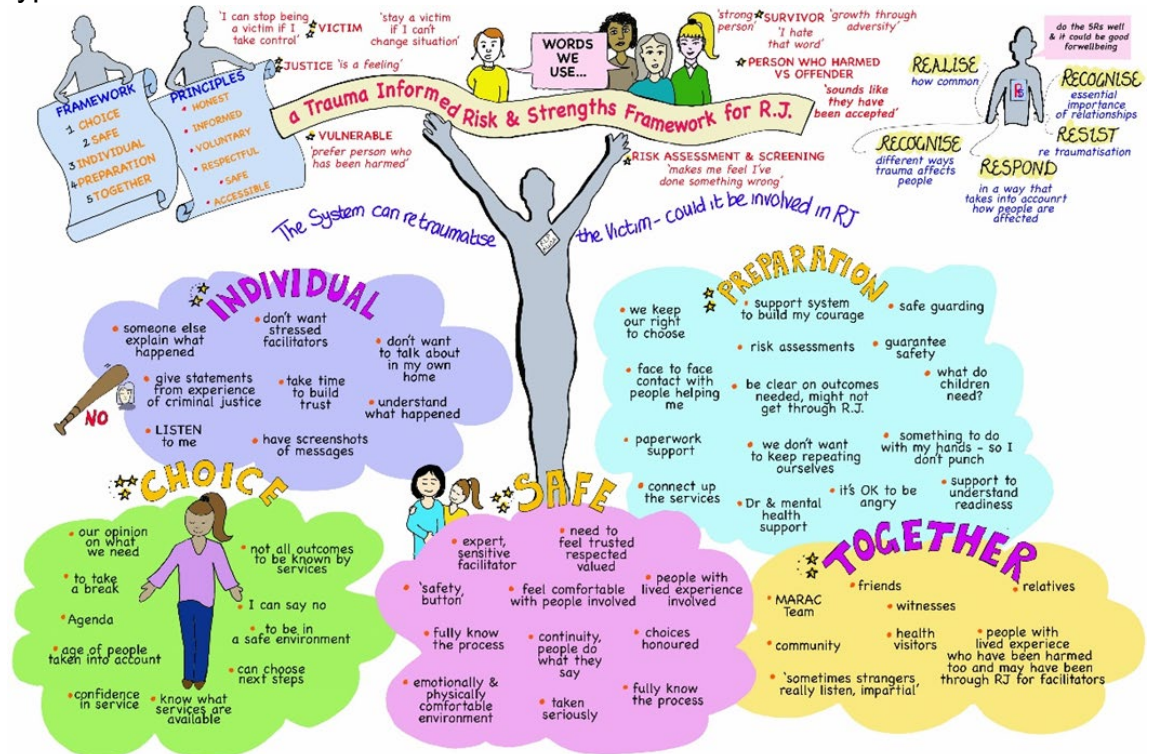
'I can stop being a victim if I take control' VICTIM 'stay a victim if I can't change situation'

WORDS WE USE...

'strong person' SURVIVOR 'growth through adversity' 'I hate that word'

do the SRs well & it could be good forwellbeing

JUSTICE 'is a feeling'

PERSON WHO HARMED VS OFFENDER 'sounds like they have been accepted'

FRAMEWORK
1 CHOICE
2 SAFE
3 INDIVIDUAL
4 PREPARATION
5 TOGETHER

PRINCIPLES
• HONEST
• INFORMED
• VOLUNTARY
• RESPECTFUL
• SAFE
• ACCESSIBLE

a Trauma Informed Risk & Strengths Framework for R.J.

VULNERABLE 'prefer person who has been harmed'

RISK ASSESSMENT & SCREENING 'makes me feel I've done something wrong'

REALISE how common

RECOGNISE essential importance of relationships

RECOGNISE different ways trauma affects people

RESIST re traumatisation

RESPOND in a way that takes into accounrt how people are affected

The System can retraumatise the Victim - could it be involved in RJ

INDIVIDUAL
• someone else explain what happened
• don't want stressed facilitators
• don't want to talk about in my own home
• give statements from experience of criminal justice
• take time to build trust
• understand what happened
• LISTEN to me
• have screenshots of messages

NO

PREPARATION
• we keep our right to choose
• support system to build my courage
• safe guarding
• risk assessments
• guarantee safety
• face to face contact with people helping me
• be clear on outcomes needed, might not get through R.J.
• what do children need?
• paperwork support
• we don't want to keep repeating ourselves
• something to do with my hands - so I don't punch
• connect up the services
• it's OK to be angry
• support to understand readiness
• Dr & mental health support

CHOICE
• our opinion on what we need
• not all outcomes to be known by services
• to take a break
• I can say no
• Agenda
• to be in a safe environment
• age of people taken into account
• can choose next steps
• confidence in service
• know what services are available

SAFE
• expert, sensitive facilitator
• need to feel trusted respected valued
• 'safety button'
• feel comfortable with people involved
• people with lived experience involved
• fully know the process
• continuity, people do what they say
• choices honoured
• emotionally & physically comfortable environment
• taken seriously
• fully know the process

TOGETHER
• friends
• relatives
• MARAC Team
• witnesses
• community
• health visitors
• people with lived expereince who have been harmed too and may have been through RJ for facilitators
• 'sometimes strangers really listen, impartial'